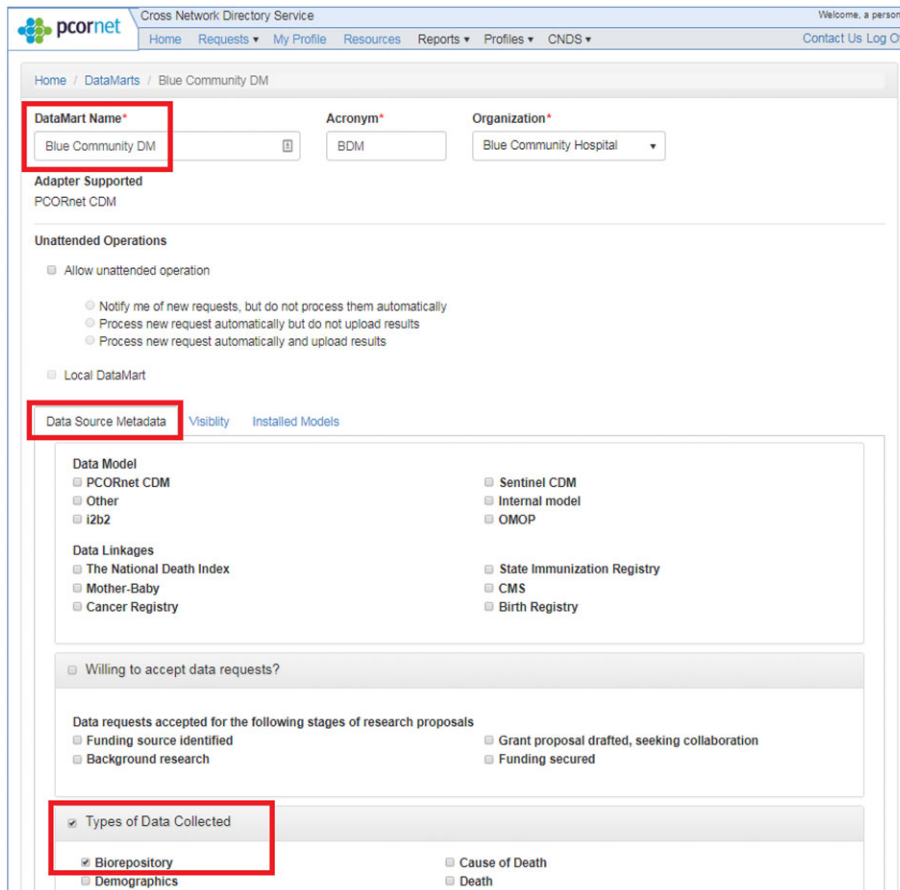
pcornet

Cross Network Directory Service

Welcome, a person

Home Requests ▾ My Profile Resources Reports ▾ Profiles ▾ CNDS ▾

Contact Us Log Ou

Home / DataMarts / Blue Community DM

DataMart Name*

Blue Community DM

Acronym*

BDM

Organization*

Blue Community Hospital

Adapter Supported

PCORnet CDM

Unattended Operations

Allow unattended operation

Notify me of new requests, but do not process them automatically

Process new request automatically but do not upload results

Process new request automatically and upload results

Local DataMart

Data Source Metadata Visiblity Installed Models

Data Model

PCORnet CDM

Other

i2b2

Sentinel CDM

Internal model

OMOP

Data Linkages

The National Death Index

Mother-Baby

Cancer Registry

State Immunization Registry

CMS

Birth Registry

Willing to accept data requests?

Data requests accepted for the following stages of research proposals

Funding source identified

Background research

Grant proposal drafted, seeking collaboration

Funding secured

Types of Data Collected

Biorepository

Demographics

Cause of Death

Death